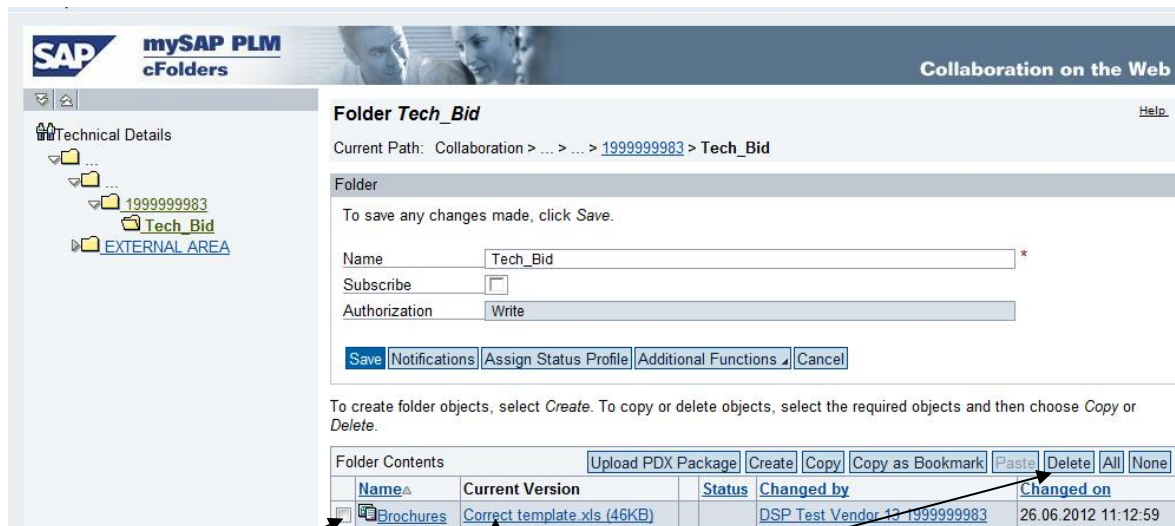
SAP mySAP PLM cFolders

Collaboration on the Web

Technical Details
...
...
1999999983
Tech_Bid
EXTERNAL AREA

Folder *Tech_Bid*

Help

Current Path: Collaboration > ... > ... > 1999999983 > Tech_Bid

Folder

To save any changes made, click *Save*.

Name Tech_Bid *
Subscribe
Authorization Write

Save Notifications Assign Status Profile Additional Functions Cancel

To create folder objects, select *Create*. To copy or delete objects, select the required objects and then choose *Copy* or *Delete*.

Folder Contents Upload PDX Package Create Copy Copy as Bookmark Paste Delete All None

| Name | Current Version | Status | Changed by | Changed on |
|---|---|---|---|---|
| Brochures | Correct template.xls (46KB) | | DSP Test Vendor 13 1999999983 | 26.06.2012 11:12:59 |